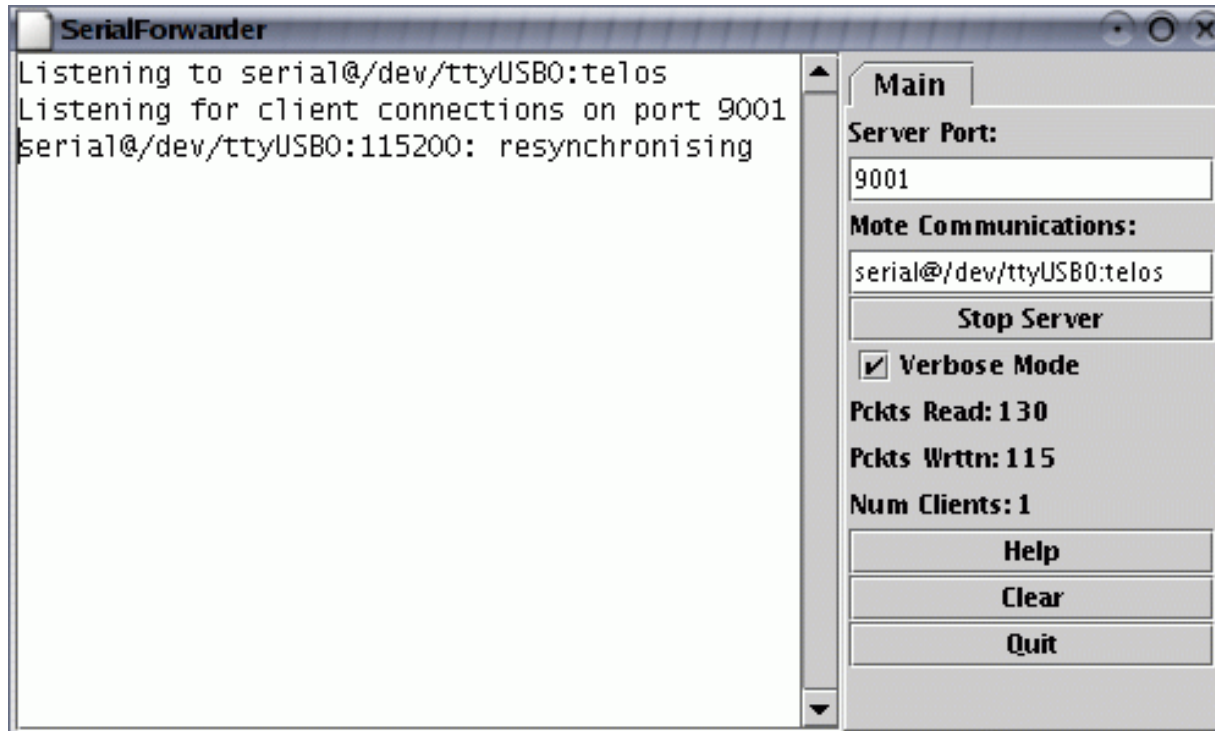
SerialForwarder

Listening to serial@/dev/ttyUSB0:telos
Listening for client connections on port 9001
serial@/dev/ttyUSB0:115200: resynchronising

Main

Server Port:

9001

Mote Communications:

serial@/dev/ttyUSB0:telos

Stop Server

Verbose Mode

Pckts Read: 130

Pckts Wrttn: 115

Num Clients: 1

Help

Clear

Quit